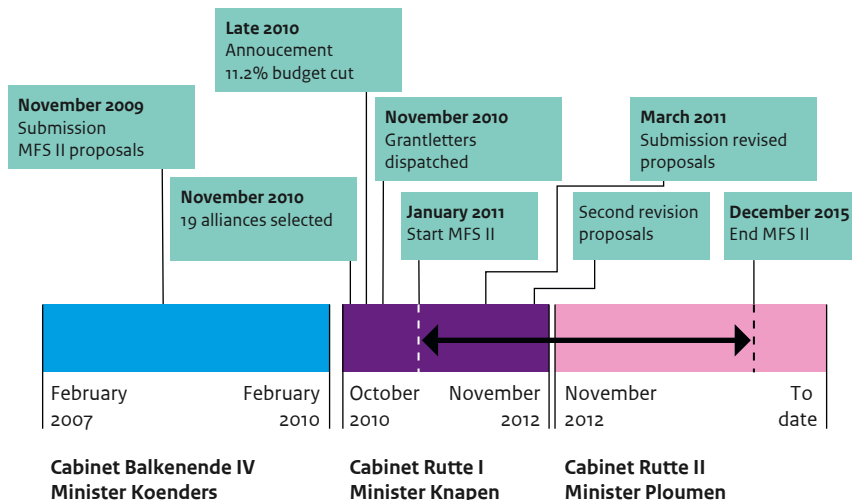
Late 2010
Annoucement
11.2% budget cut

November 2009
Submission
MFS II proposals

November 2010
Grantletters
dispatched

March 2011
Submission revised
proposals

November 2010
19 alliances selected

January 2011
Start MFS II

Second revision
proposals

December 2015
End MFS II

February 2007

February 2010

October 2010

November 2012

November 2012

To date

Cabinet Balkenende IV
Minister Koenders

Cabinet Rutte I
Minister Knapen

Cabinet Rutte II
Minister Ploumen